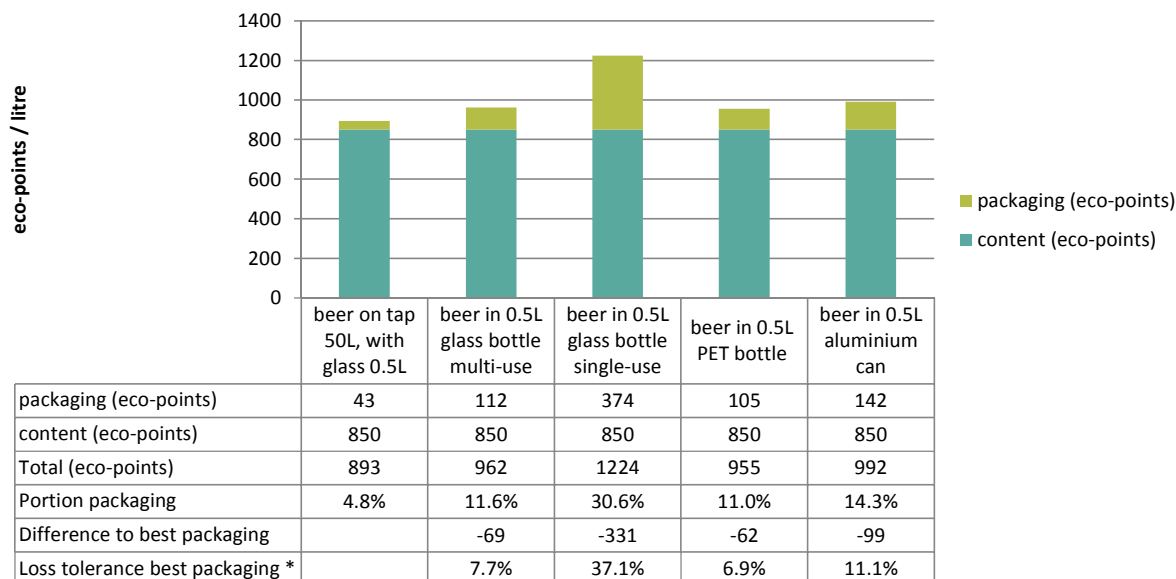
eco-points / litre

1400
1200
1000
800
600
400
200
0

packaging (eco-points)
content (eco-points)

| | beer on tap 50L, with glass 0.5L | beer in 0.5L glass bottle multi-use | beer in 0.5L glass bottle single-use | beer in 0.5L PET bottle | beer in 0.5L aluminium can |
|---|---|---|---|---|---|
| packaging (eco-points) | 43 | 112 | 374 | 105 | 142 |
| content (eco-points) | 850 | 850 | 850 | 850 | 850 |
| Total (eco-points) | 893 | 962 | 1224 | 955 | 992 |
| Portion packaging | 4.8% | 11.6% | 30.6% | 11.0% | 14.3% |
| Difference to best packaging | | -69 | -331 | -62 | -99 |
| Loss tolerance best packaging * | | 7.7% | 37.1% | 6.9% | 11.1% |